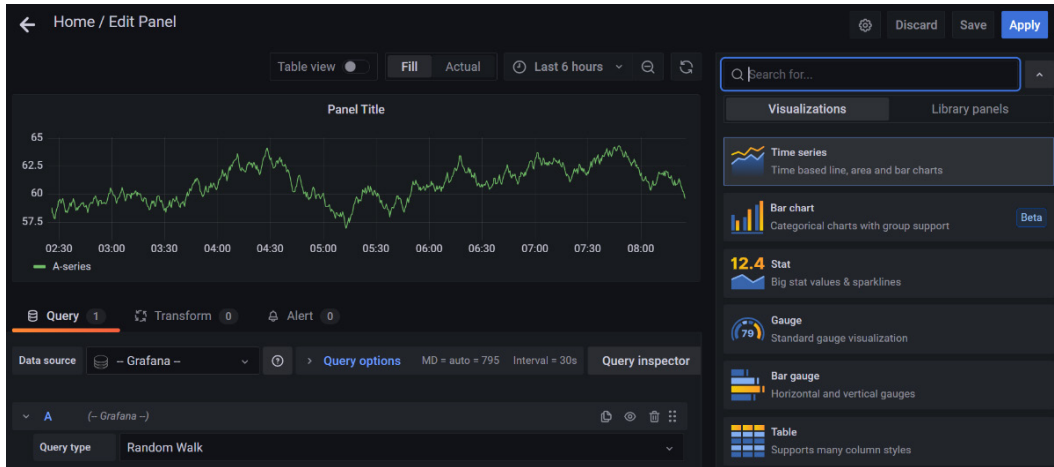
Home / Edit Panel

Discard Save Apply

Table view Fill Actual Last 6 hours

Panel Title

65
62.5
60
57.5

02:30 03:00 03:30 04:00 04:30 05:00 05:30 06:00 06:30 07:00 07:30 08:00

A-series

Query 1 Transform 0 Alert 0

Data source -- Grafana -- Query options MD = auto = 795 Interval = 30s Query inspector

A (-- Grafana --)

Query type Random Walk

Search for...

Visualizations Library panels

Time series
Time based line, area and bar charts

Bar chart
Categorical charts with group support
Beta

12.4 Stat
Big stat values & sparklines

79 Gauge
Standard gauge visualization

Bar gauge
Horizontal and vertical gauges

Table
Supports many column styles